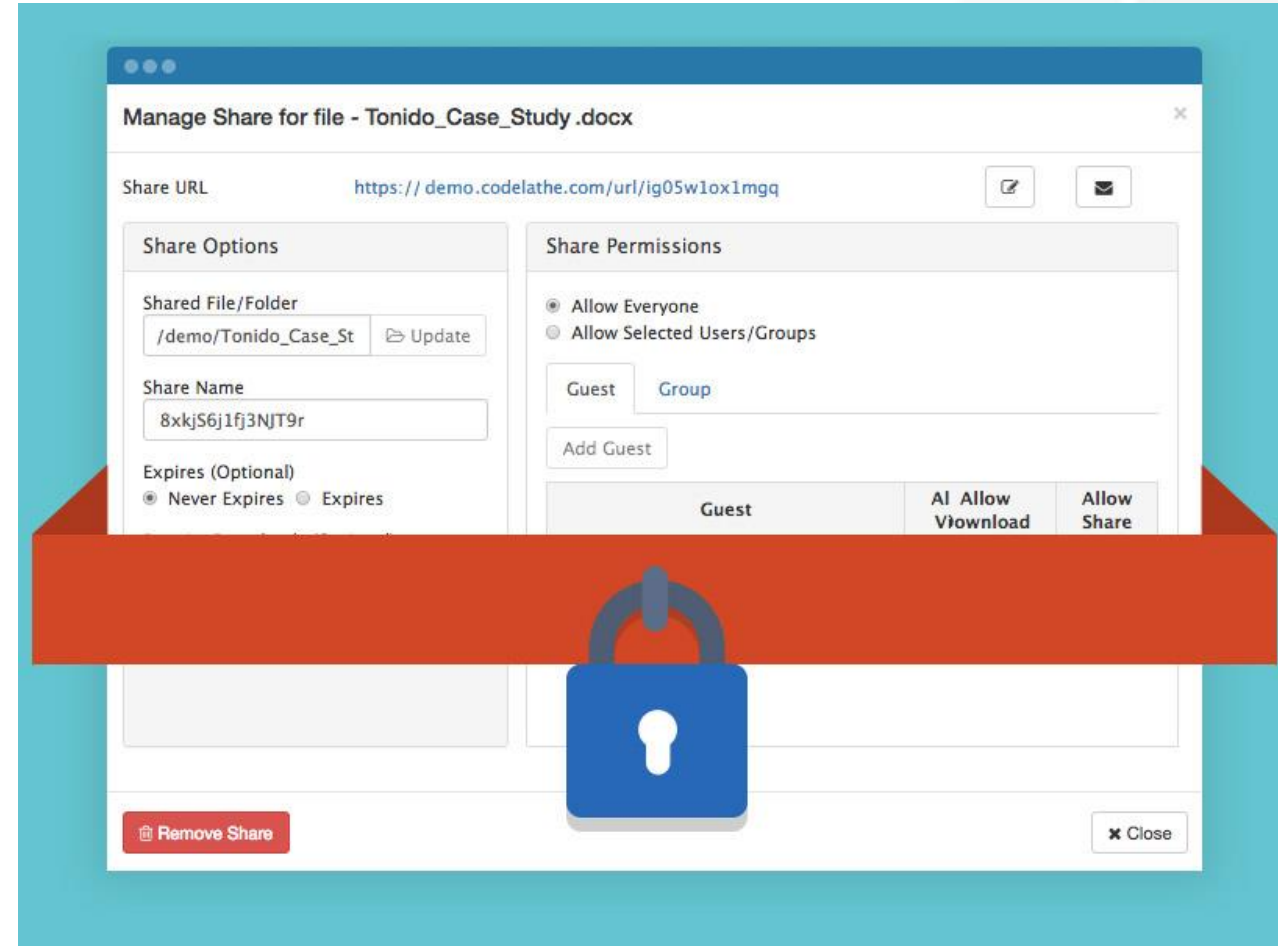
Manage Share for file - Tonido_Case_Study .docx

×

Share URL https:// demo.codelathe.com/url/ig05w1ox1mgq

Share Options

Shared File/Folder

/demo/Tonido_Case_St

Update

Share Name

8xkjS6j1fj3NJT9r

Expires (Optional)

Never Expires Expires

Share Permissions

Allow Everyone

Allow Selected Users/Groups

Guest Group

Add Guest

| Guest | Al Allow Vlownload | Allow Share |
|---|---|---|

Remove Share

Close